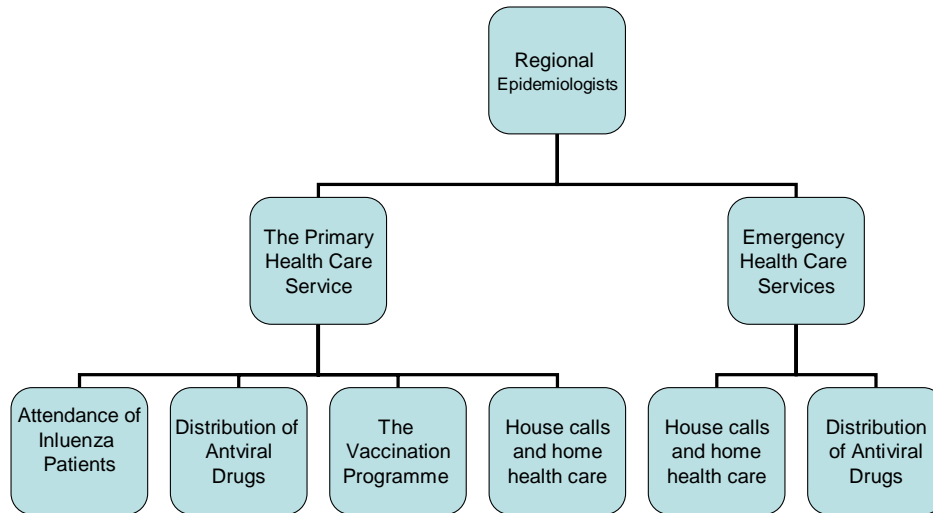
Regional Epidemiologists

The Primary Health Care Service

Emergency Health Care Services

Attendance of Inluenza Patients

Distribution of Antviral Drugs

The Vaccination Programme

House calls and home health care

House calls and home health care

Distribution of Antiviral Drugs